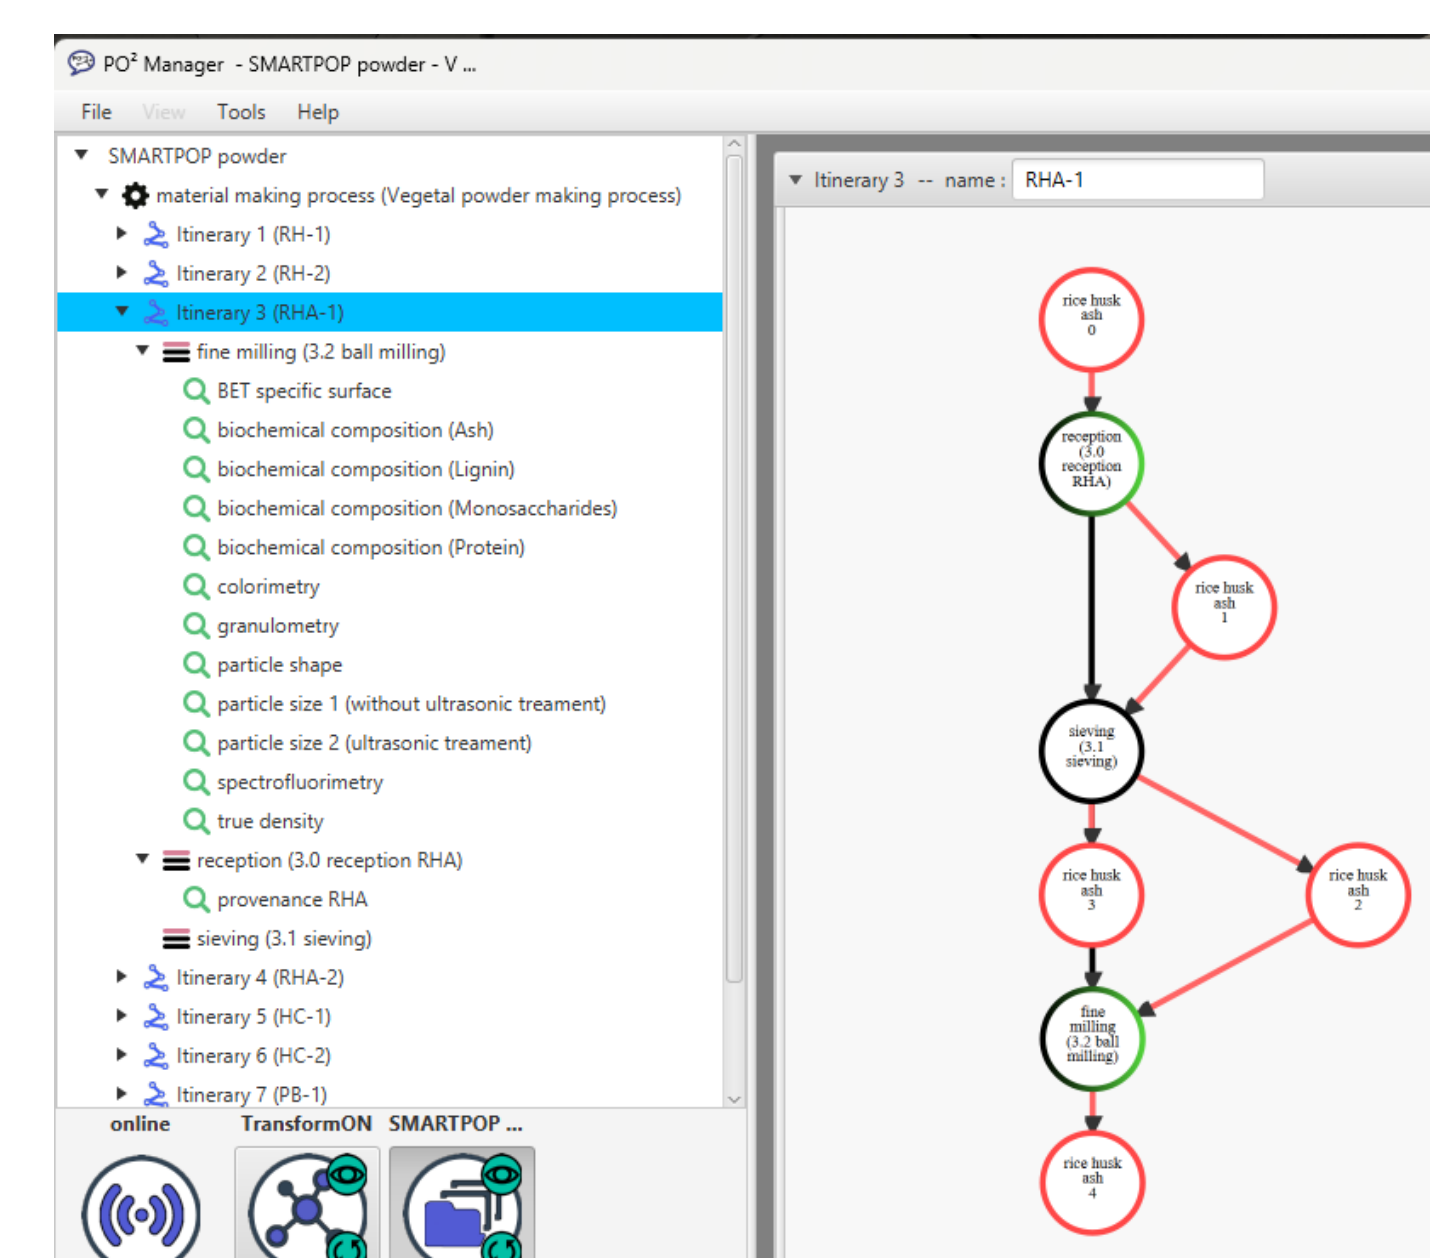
PO² Manager - SMARTPOP powder - V ...

File View Tools Help

SMARTPOP powder
material making process (Vegetal powder making process)
Itinerary 1 (RH-1)
Itinerary 2 (RH-2)
Itinerary 3 (RHA-1)
fine milling (3.2 ball milling)
BET specific surface
biochemical composition (Ash)
biochemical composition (Lignin)
biochemical composition (Monosaccharides)
biochemical composition (Protein)
colorimetry
granulometry
particle shape
particle size 1 (without ultrasonic treament)
particle size 2 (ultrasonic treament)
spectrofluorimetry
true density
reception (3.0 reception RHA)
provenance RHA
sieving (3.1 sieving)
Itinerary 4 (RHA-2)
Itinerary 5 (HC-1)
Itinerary 6 (HC-2)
Itinerary 7 (PB-1)

online TransformON SMARTPOP ...

Itinerary 3 -- name : RHA-1

rice husk ash 0
reception (3.0 reception RHA)
rice husk ash 1
sieving (3.1 sieving)
rice husk ash 3
rice husk ash 2
fine milling (3.2 ball milling)
rice husk ash 4